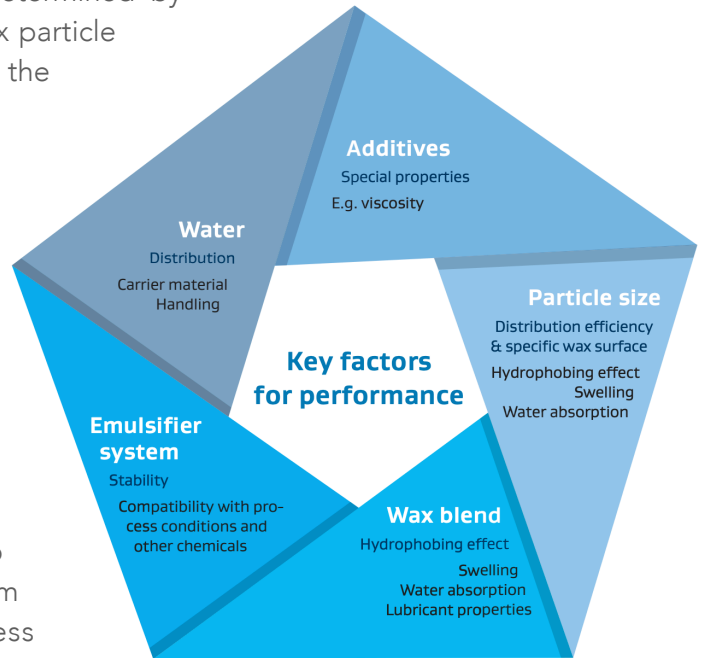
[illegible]termined by
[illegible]x particle
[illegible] the

Additives
Special properties
E.g. viscosity

Water
Distribution
Carrier material
Handling

Particle size
Distribution efficiency & specific wax surface
Hydrophobing effect
Swelling
Water absorption

Key factors for performance

Emulsifier system
Stability
Compatibility with process conditions and other chemicals

Wax blend
Hydrophobing effect
Swelling
Water absorption
Lubricant properties

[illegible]
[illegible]m
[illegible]ess